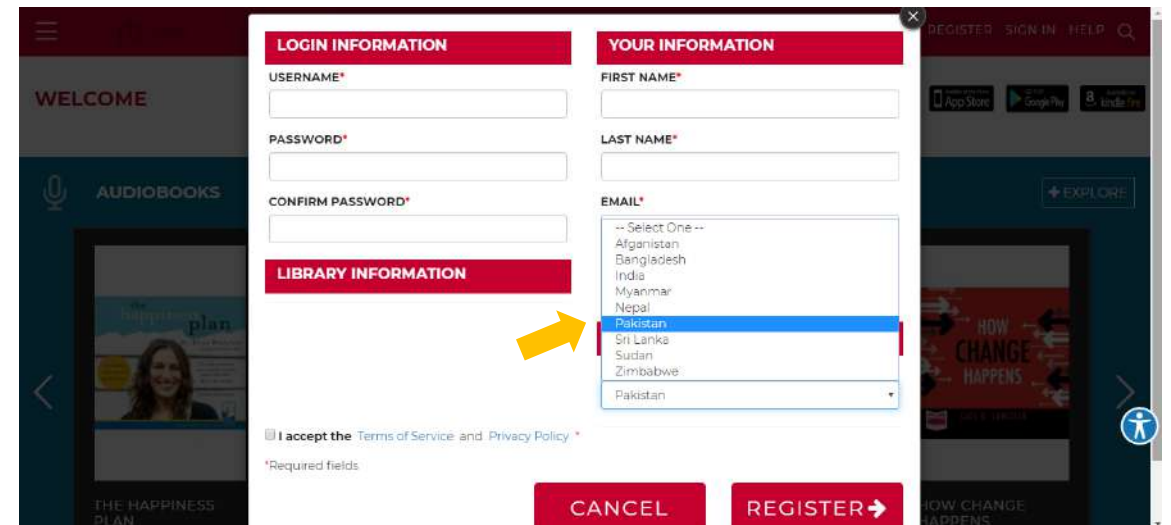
REGISTER SIGN IN HELP

WELCOME

App Store Google Play kindle fire

AUDIOBOOKS

EXPLORE

LOGIN INFORMATION

USERNAME*

PASSWORD*

CONFIRM PASSWORD*

LIBRARY INFORMATION

YOUR INFORMATION

FIRST NAME*

LAST NAME*

EMAIL*

-- Select One --
Afganistan
Bangladesh
India
Myanmar
Nepal
Pakistan
Sri Lanka
Sudan
Zimbabwe

Pakistan

I accept the Terms of Service and Privacy Policy *

*Required fields

CANCEL

REGISTER

the happiness plan

THE HAPPINESS PLAN

HOW CHANGE HAPPENS

HOW CHANGE HAPPENS